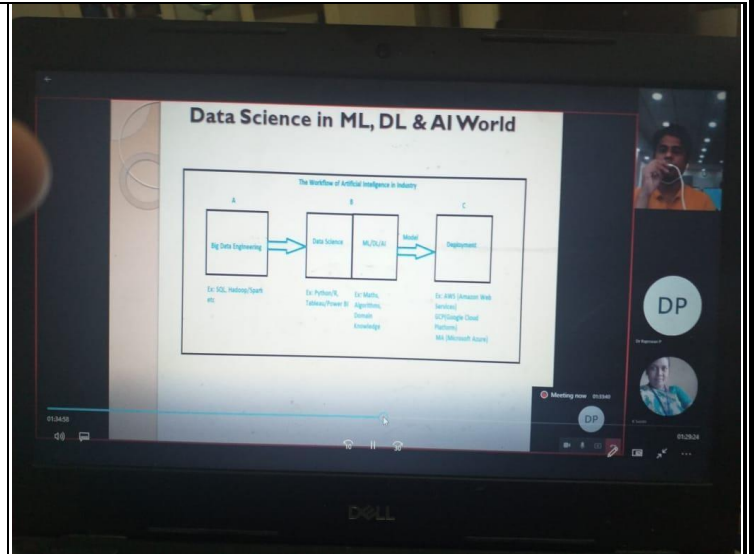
Data Science in ML, DL & AI World

The Workflow of Artificial Intelligence in Industry

A

B

C

Big Data Engineering

Data Science

ML/DL/AI

Model

Deployment

Ex: SQL, Hadoop/Spark etc

Ex: Python/R, Tableau/Power BI

Ex: Maths, Algorithms, Domain Knowledge

Ex: AWS (Amazon Web Services) GCP(Google Cloud Platform) MA (Microsoft Azure)

DP

Meeting now 01:33:40

DP

01:34:58

01:29:24

DELL